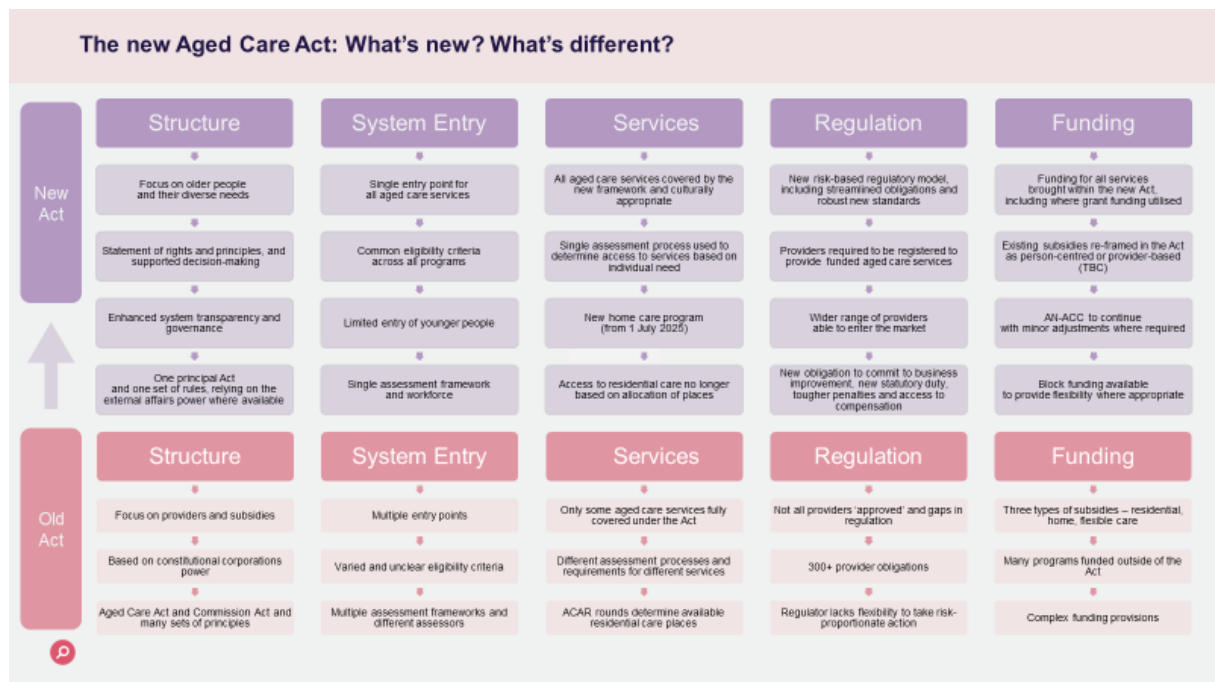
The new Aged Care Act: What's new? What's different?

New Act

Structure

Focus on older people and their diverse needs

Statement of rights and principles, and supported decision-making

Enhanced system transparency and governance

One principal Act and one set of rules, relying on the external affairs power where available

System Entry

Single entry point for all aged care services

Common eligibility criteria across all programs

Limited entry of younger people

Single assessment framework and workforce

Services

All aged care services covered by the new framework and culturally appropriate

Single assessment process used to determine access to services based on individual need

New home care program (from 1 July 2025)

Access to residential care no longer based on allocation of places

Regulation

New risk-based regulatory model, including streamlined obligations and robust new standards

Providers required to be registered to provide funded aged care services

Wider range of providers able to enter the market

New obligation to commit to business improvement, new statutory duty, tougher penalties and access to compensation

Funding

Funding for all services brought within the new Act, including where grant funding utilised

Existing subsidies re-framed in the Act as person-centred or provider-based (TBC)

AN-ACC to continue with minor adjustments where required

Block funding available to provide flexibility where appropriate

Old Act

Structure

Focus on providers and subsidies

Based on constitutional corporations power

Aged Care Act and Commission Act and many sets of principles

System Entry

Multiple entry points

Varied and unclear eligibility criteria

Multiple assessment frameworks and different assessors

Services

Only some aged care services fully covered under the Act

Different assessment processes and requirements for different services

ACAR rounds determine available residential care places

Regulation

Not all providers 'approved' and gaps in regulation

300+ provider obligations

Regulator lacks flexibility to take risk-proportionate action

Funding

Three types of subsidies – residential, home, flexible care

Many programs funded outside of the Act

Complex funding provisions